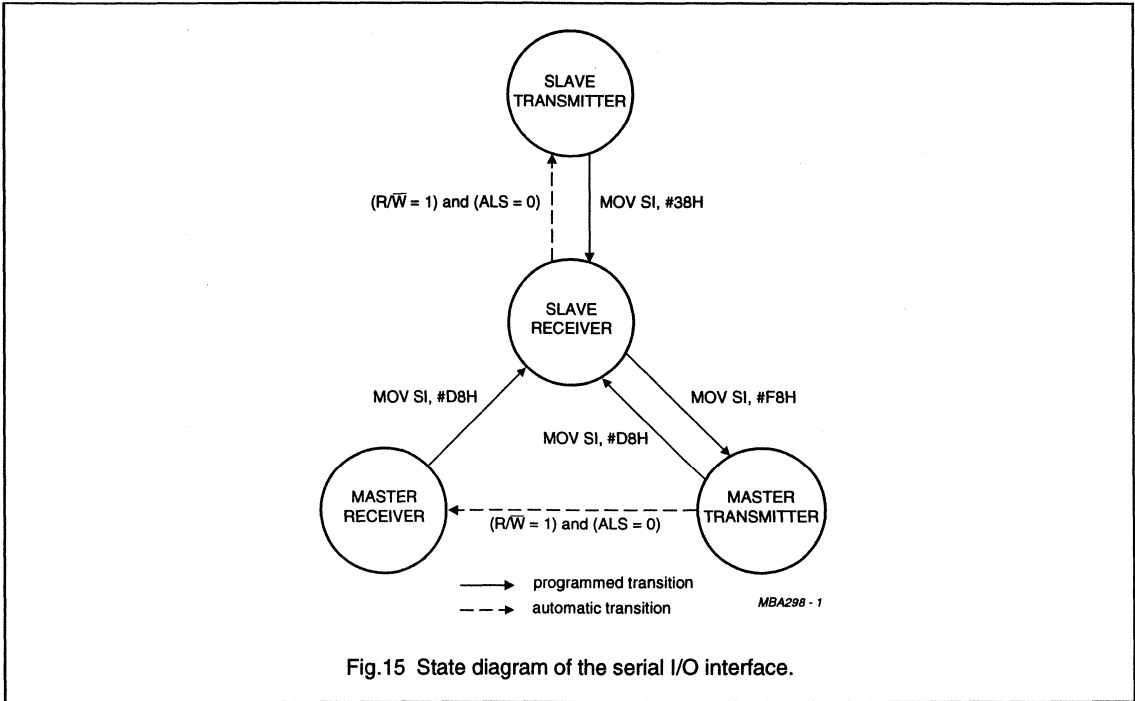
SLAVE TRANSMITTER

$(R/\overline{W} = 1)$ and (ALS = 0)

MOV SI, #38H

SLAVE RECEIVER

MOV SI, #D8H

MOV SI, #F8H

MOV SI, #D8H

MASTER RECEIVER

MASTER TRANSMITTER

$(R/\overline{W} = 1)$ and (ALS = 0)

programmed transition

automatic transition

MBA298 - 1

Fig.15 State diagram of the serial I/O interface.